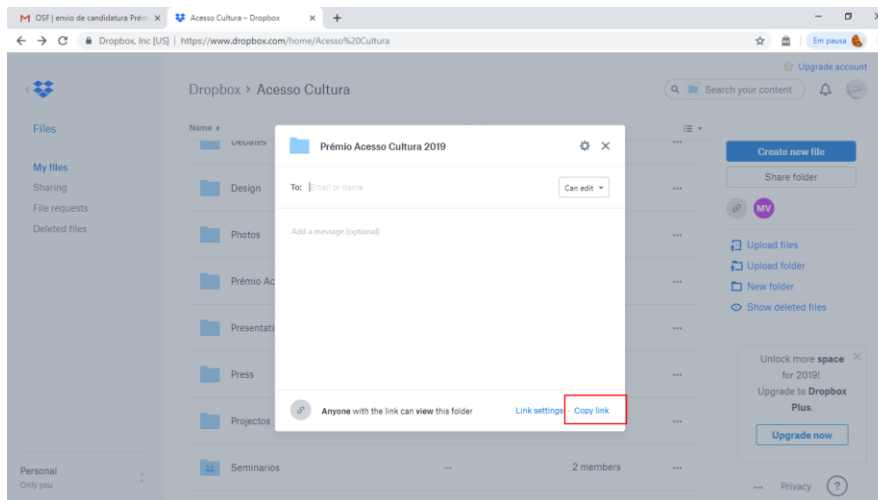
M OSF | envio de candidatura Prém ×
Acesso Cultura – Dropbox ×
+

Dropbox, Inc [US] | https://www.dropbox.com/home/Acesso%20Cultura
Em pausa

Upgrade account

Dropbox › Acesso Cultura
Search your content

Files

My files
Sharing
File requests
Deleted files

Name
Debates
Design
Photos
Prémio Ac
Presentati
Press
Projectos
Seminarios -- 2 members

Personal
Only you

Prémio Acesso Cultura 2019

To: Email or name
Can edit

Add a message (optional)

Anyone with the link can view this folder
Link settings · Copy link

Create new file
Share folder
MV

Upload files
Upload folder
New folder
Show deleted files

Unlock more space for 2019! Upgrade to Dropbox Plus.
Upgrade now

··· Privacy ?